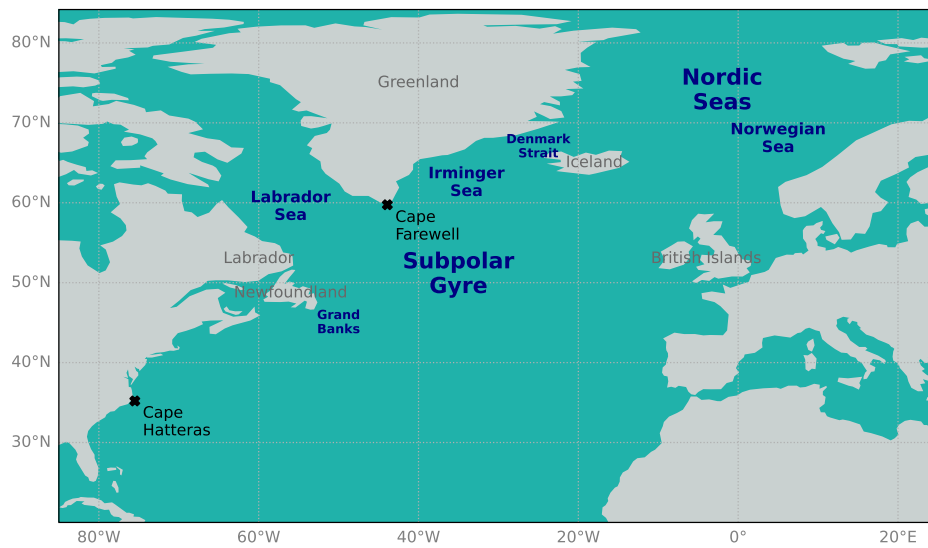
80°N
70°N
60°N
50°N
40°N
30°N

Greenland

Nordic Seas

Norwegian Sea

Denmark Strait

Iceland

Irminger Sea

Labrador Sea

Cape Farewell

Labrador

Subpolar Gyre

British Islands

Newfoundland

Grand Banks

Cape Hatteras

80°W
60°W
40°W
20°W
0°
20°E